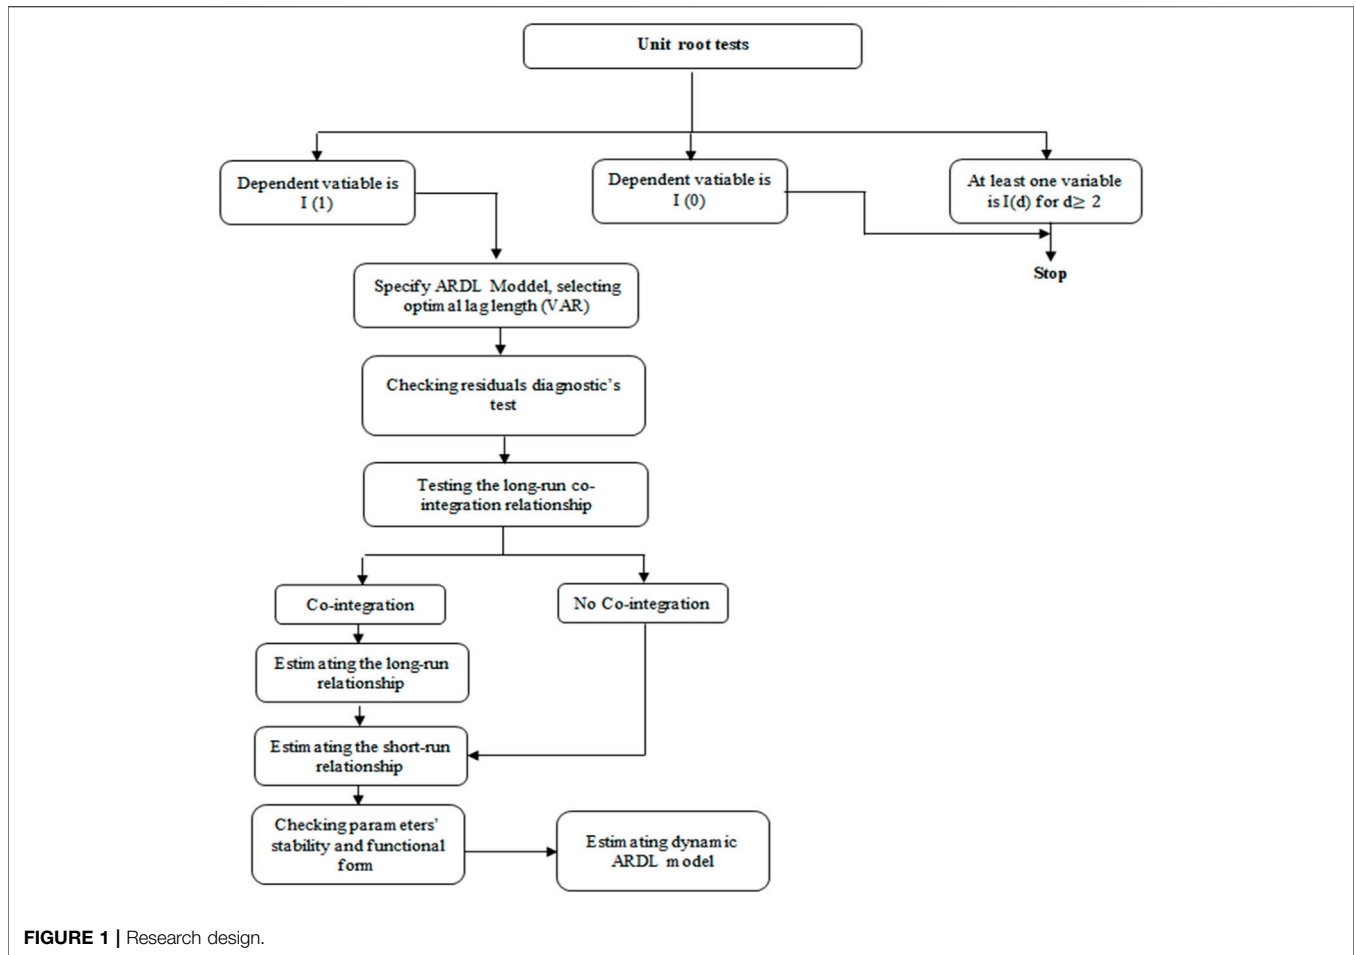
Unit root tests

Dependent vatiable is I (1)

Dependent vatiable is I (0)

At least one variable is I(d) for d≥ 2

Stop

Specify ARDL Moddel, selecting optimal lag length (VAR)

Checking residuals diagnostic's test

Testing the long-run co-integration relationship

Co-integration

No Co-integration

Estimating the long-run relationship

Estimating the short-run relationship

Checking parameters' stability and functional form

Estimating dynamic ARDL model

FIGURE 1 | Research design.